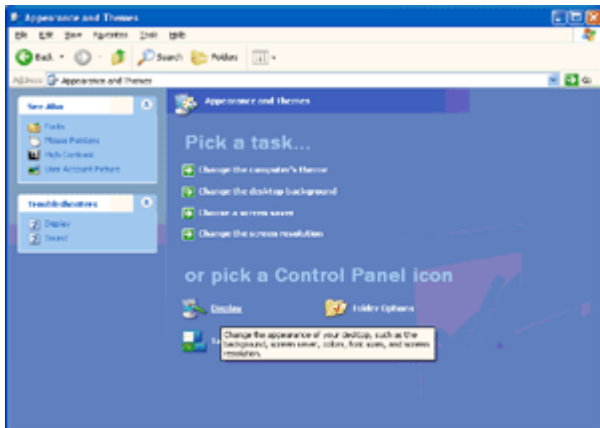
Appearance and Themes

File Edit View Favorites Tools Help

Back Search Folders

Address Appearance and Themes Go

See Also

Fonts
Mouse Pointers
High Contrast
User Account Picture

Troubleshooters

Display
Sound

Appearance and Themes

Pick a task...

Change the computer's theme
Change the desktop background
Choose a screen saver
Change the screen resolution

or pick a Control Panel icon

Display
Folder Options

Change the appearance of your desktop, such as the background, screen saver, colors, font sizes, and screen resolution.